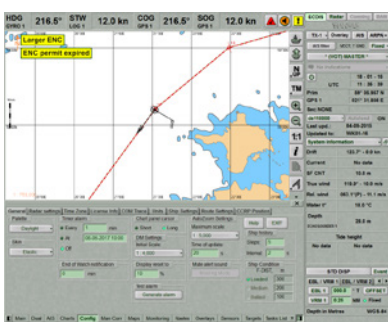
HDG 216.5° STW 12.0 kn COG 216.5° SOG 12.0 kn
GYRO 1 LOG 1 GPS 1 GPS 1

Larger ENC
ENC permit expired

ECDIS Radar Conning
TX-1 Overlay AIS ARPA
(HOT) MASTER

UTC 18:01:15
16-08-2017

Pos 59° 05.907 N
GPS 1 021° 31.946 E

Last upd. 04-09-2015
Updated to WK01-16

System information

Drift 153.7° 0.0 kn
Current No data
Set 15.0 m
True wind 118.0° 15.0 m/s
Rel. wind 063.1° 10.0 m/s
Wind 15.2 °C
Depth No data

Tide height
No data No data

General Radar settings Data Zone License Info CDM Tianx Grids Plan Settings Route Settings CCRP Position

Palette Daylight
Dim
Time alarm
Sound
Chart panel cursor
End of Watch notification
Display reset to
Test alarm
Generate alarm
Auto Zoom Settings
Ship history
Dots
Interval
Ship Condition

STD DISP Event

Main Chart AIS Charts Config Main Cen Maps Monitoring Routes Overlays Targets Tasks List